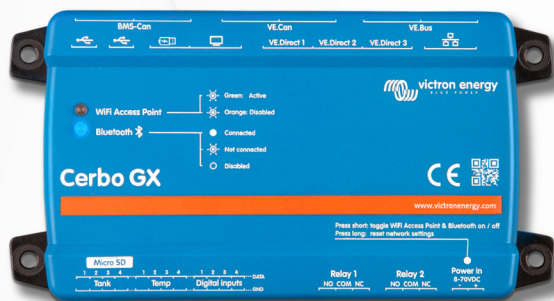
BMS-Can

VE.Can

VE.Bus

VE.Direct 1

VE.Direct 2

VE.Direct 3

victron energy

BLUE POWER

WiFi Access Point

Green: Active

Orange: Disabled

Bluetooth

Connected

Not connected

Disabled

Cerbo GX

CE

www.victronenergy.com

Press short: toggle WiFi Access Point & Bluetooth on / off

Press long: reset network settings

Micro SD

1 2 3 4

Tank

1 2 3 4

Temp

1 2 3 4

Digital inputs

DATA

GND

Relay 1

NO COM NC

Relay 2

NO COM NC

Power in

8-70VDC